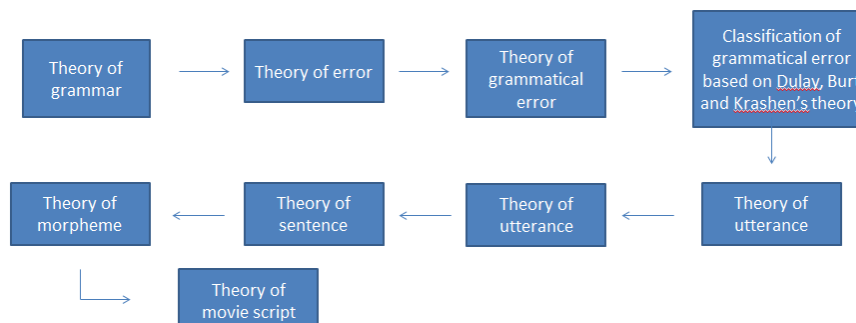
Theory of grammar

Theory of error

Theory of grammatical error

Classification of grammatical error based on Dulay, Bur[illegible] and Krashen's theor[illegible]

Theory of utterance

Theory of utterance

Theory of sentence

Theory of morpheme

Theory of movie script